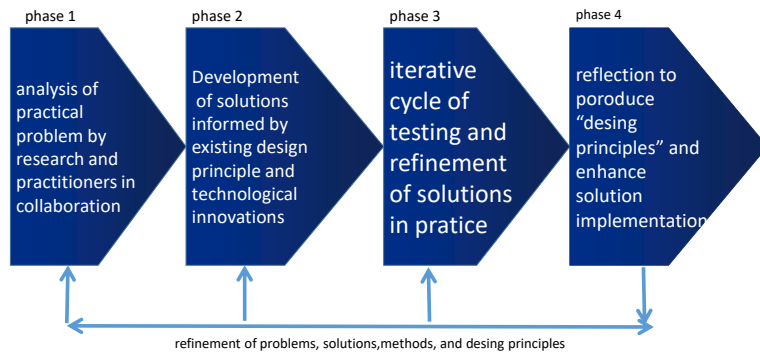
phase 1

analysis of practical problem by research and practitioners in collaboration

phase 2

Development of solutions informed by existing design principle and technological innovations

phase 3

iterative cycle of testing and refinement of solutions in pratice

phase 4

reflection to poroduce "desing principles" and enhance solution implementation

refinement of problems, solutions,methods, and desing principles